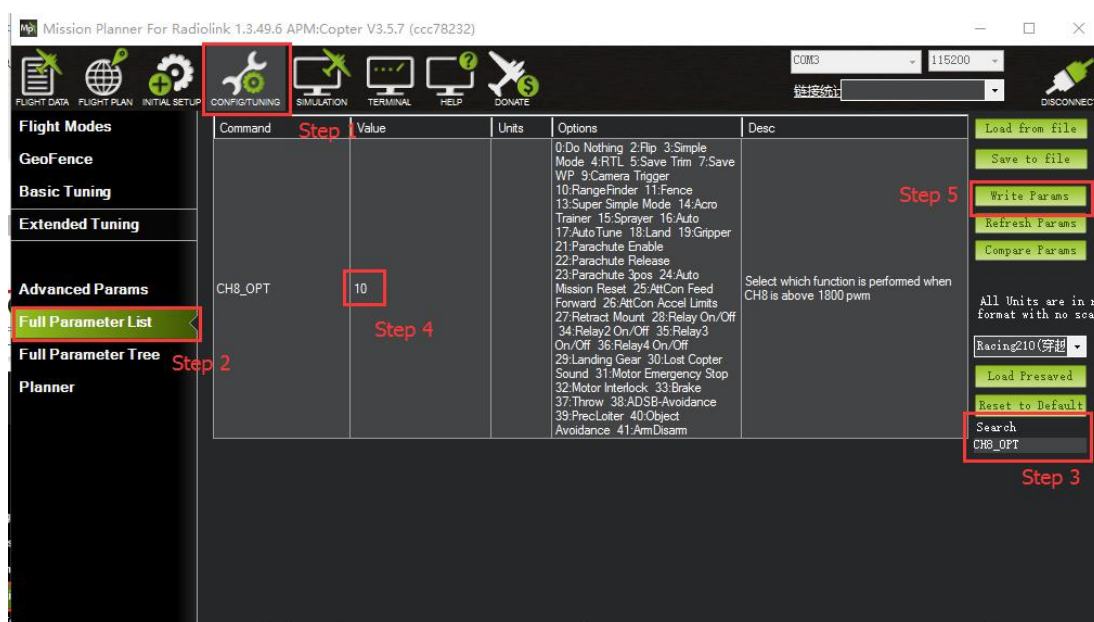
Mission Planner For Radiolink 1.3.49.6 APM:Copter V3.5.7 (ccc78232)

FLIGHT DATA FLIGHT PLAN INITIAL SETUP CONFIG/TUNING SIMULATION TERMINAL HELP DONATE

COM3 115200
链接统计
DISCONNECT

Flight Modes
GeoFence
Basic Tuning
Extended Tuning
Advanced Params
Full Parameter List
Full Parameter Tree
Planner

Step 2

| Command | Value | Units | Options | Desc |
|---|---|---|---|---|
| CH8_OPT | 10 | | 0:Do Nothing 2:Flip 3:Simple Mode 4:RTL 5:Save Trim 7:Save WP 9:Camera Trigger 10:RangeFinder 11:Fence 13:Super Simple Mode 14:Acro Trainer 15:Sprayer 16:Auto 17:AutoTune 18:Land 19:Gripper 21:Parachute Enable 22:Parachute Release 23:Parachute 3pos 24:Auto Mission Reset 25:AttCon Feed Forward 26:AttCon Accel Limits 27:Retract Mount 28:Relay On/Off 34:Relay2 On/Off 35:Relay3 On/Off 36:Relay4 On/Off 29:Landing Gear 30:Lost Copter Sound 31:Motor Emergency Stop 32:Motor Interlock 33:Brake 37:Throw 38:ADSB-Avoidance 39:PrecLoiter 40:Object Avoidance 41:ArmDisarm | Select which function is performed when CH8 is above 1800 pwm |

Step 1
Step 4

Load from file
Save to file
Step 5
Write Params
Refresh Params
Compare Params
All Units are in r format with no sca
Racing210(穿越
Load Presaved
Reset to Default
Search
CH8_OPT
Step 3